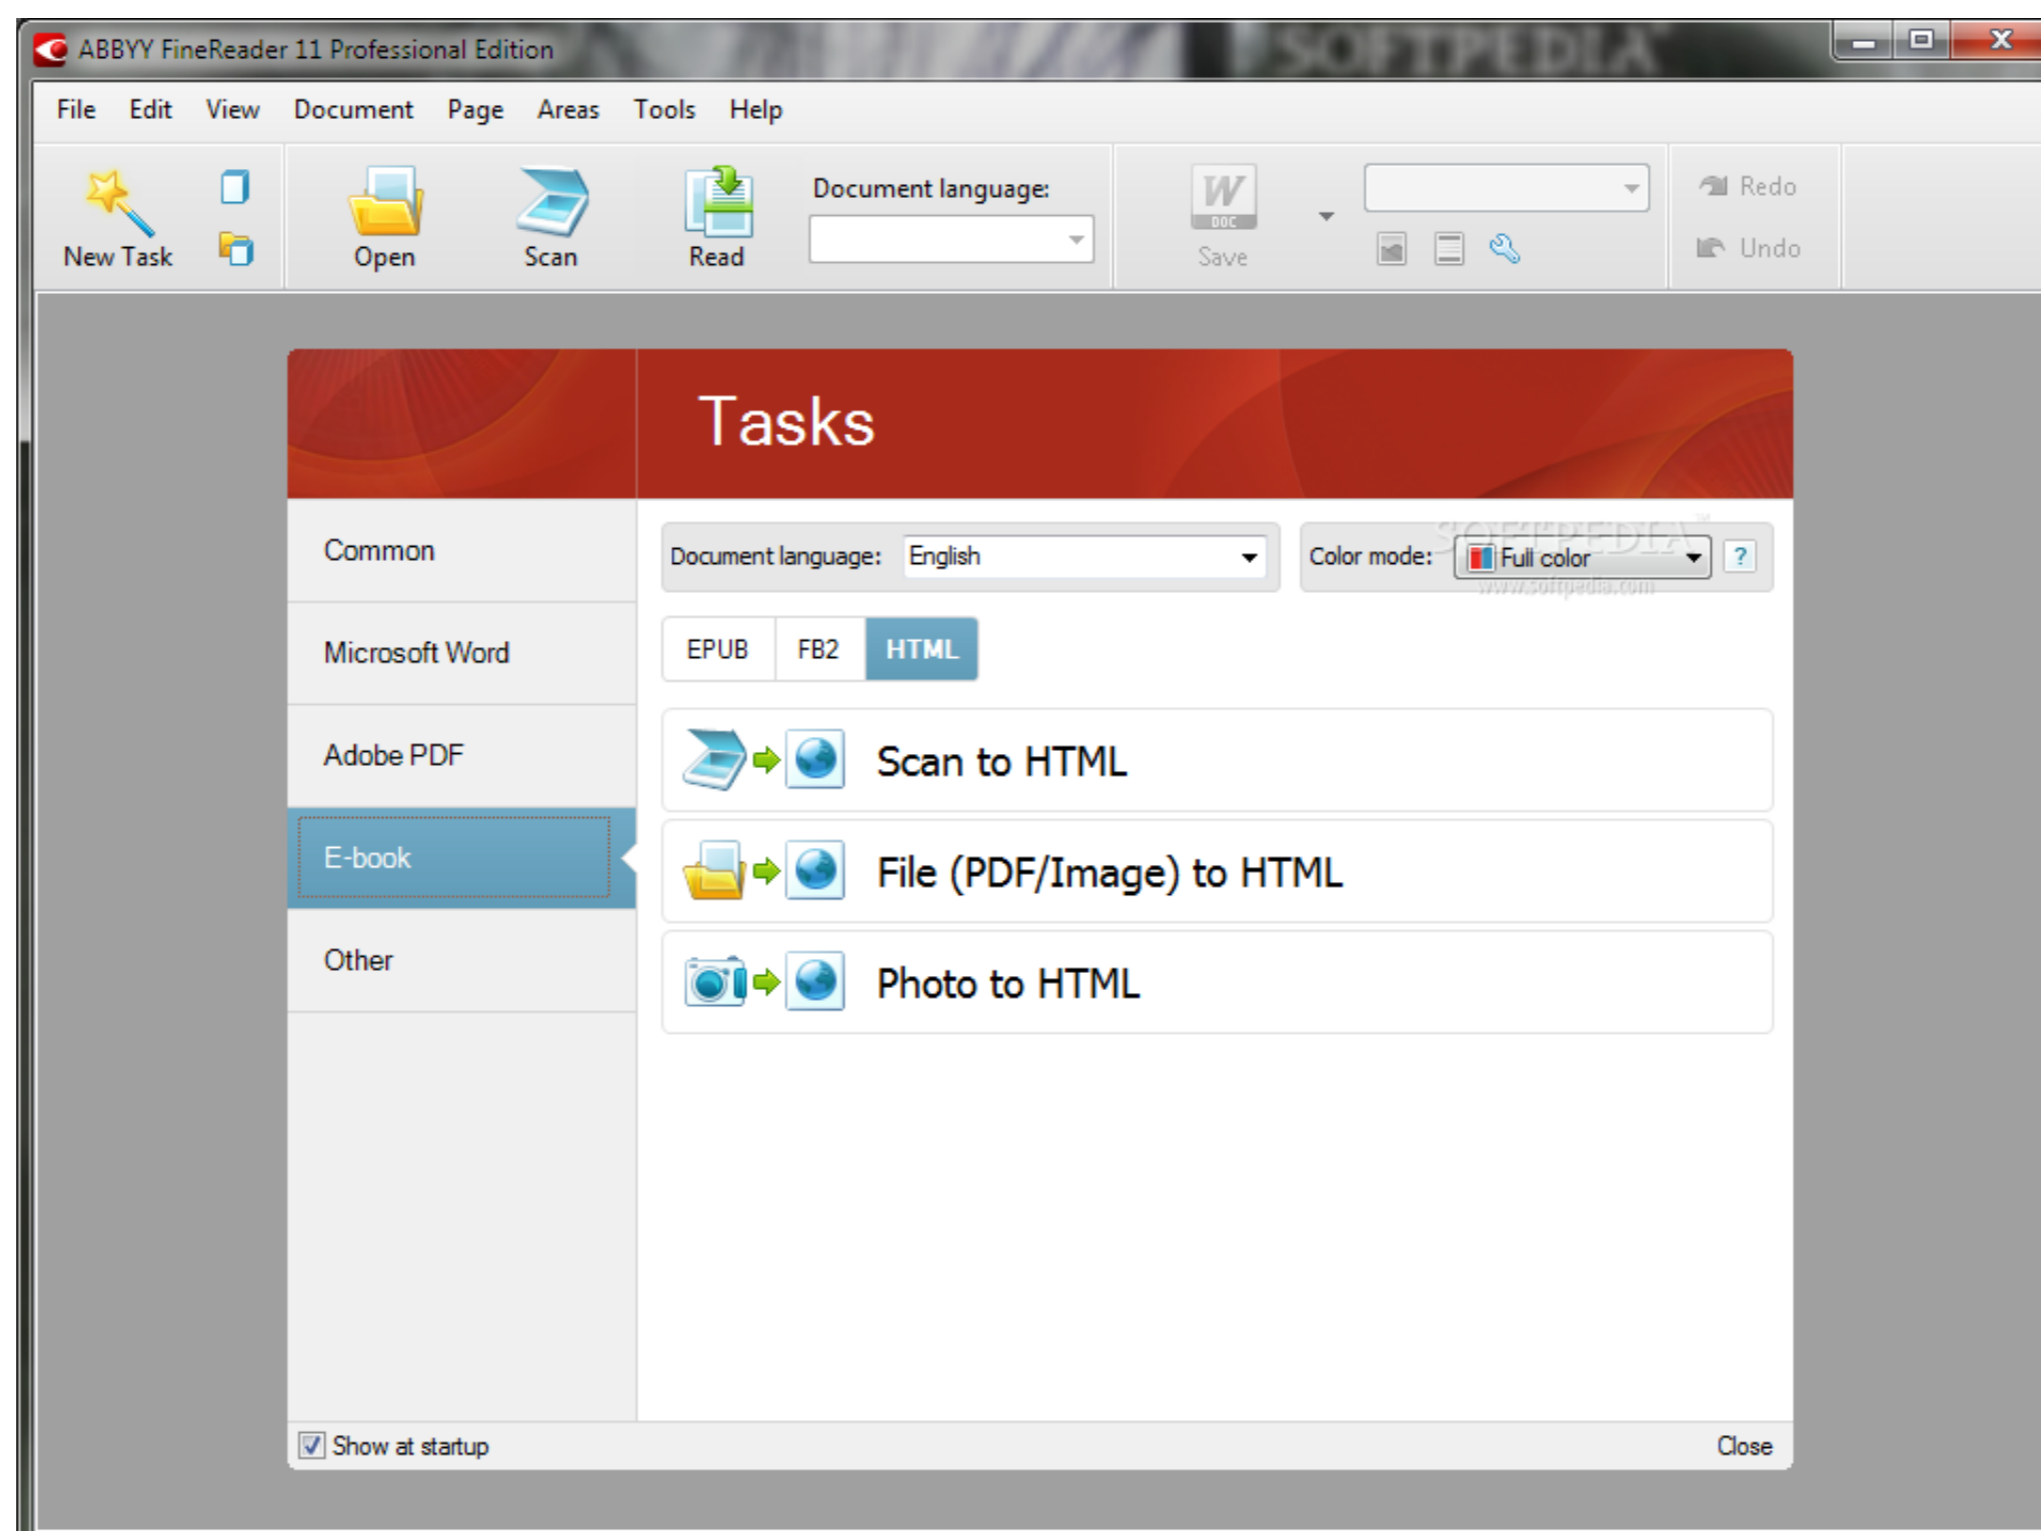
ABBYY FineReader 11 Professional Edition

SOFTPEDIA

File Edit View Document Page Areas Tools Help

New Task

Open

Scan

Read

Document language:

Save

Redo

Undo

Tasks

Common

Microsoft Word

Adobe PDF

E-book

Other

Document language: English

Color mode: Full color

?

EPUB FB2 HTML

Scan to HTML

File (PDF/Image) to HTML

Photo to HTML

Show at startup

Close